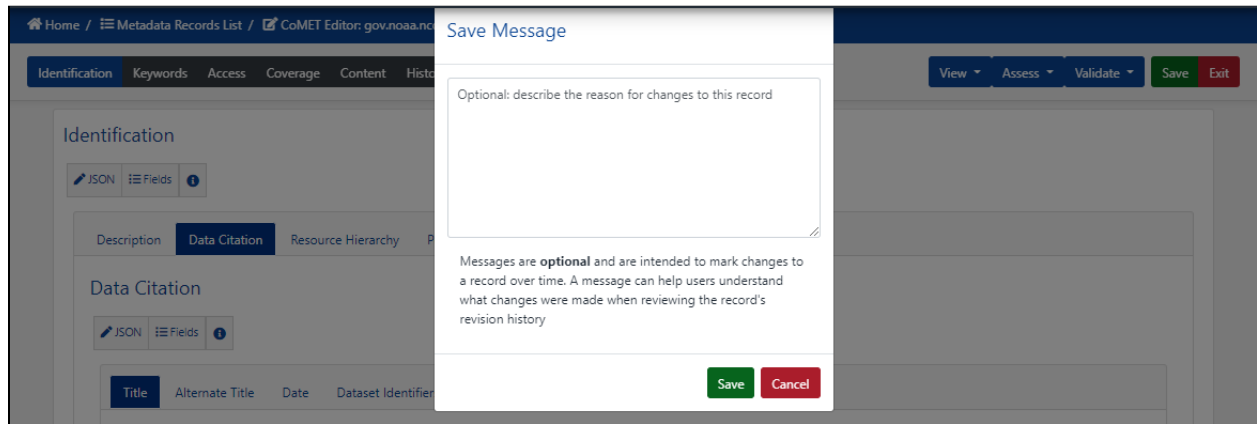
Home / Metadata Records List / CoMET Editor: gov.noaa.nc

Identification Keywords Access Coverage Content Histo

View Assess Validate Save Exit

Identification

JSON Fields

Description Data Citation Resource Hierarchy P

Data Citation

JSON Fields

Title Alternate Title Date Dataset Identifier

Save Message

Optional: describe the reason for changes to this record

Messages are **optional** and are intended to mark changes to a record over time. A message can help users understand what changes were made when reviewing the record's revision history

Save Cancel